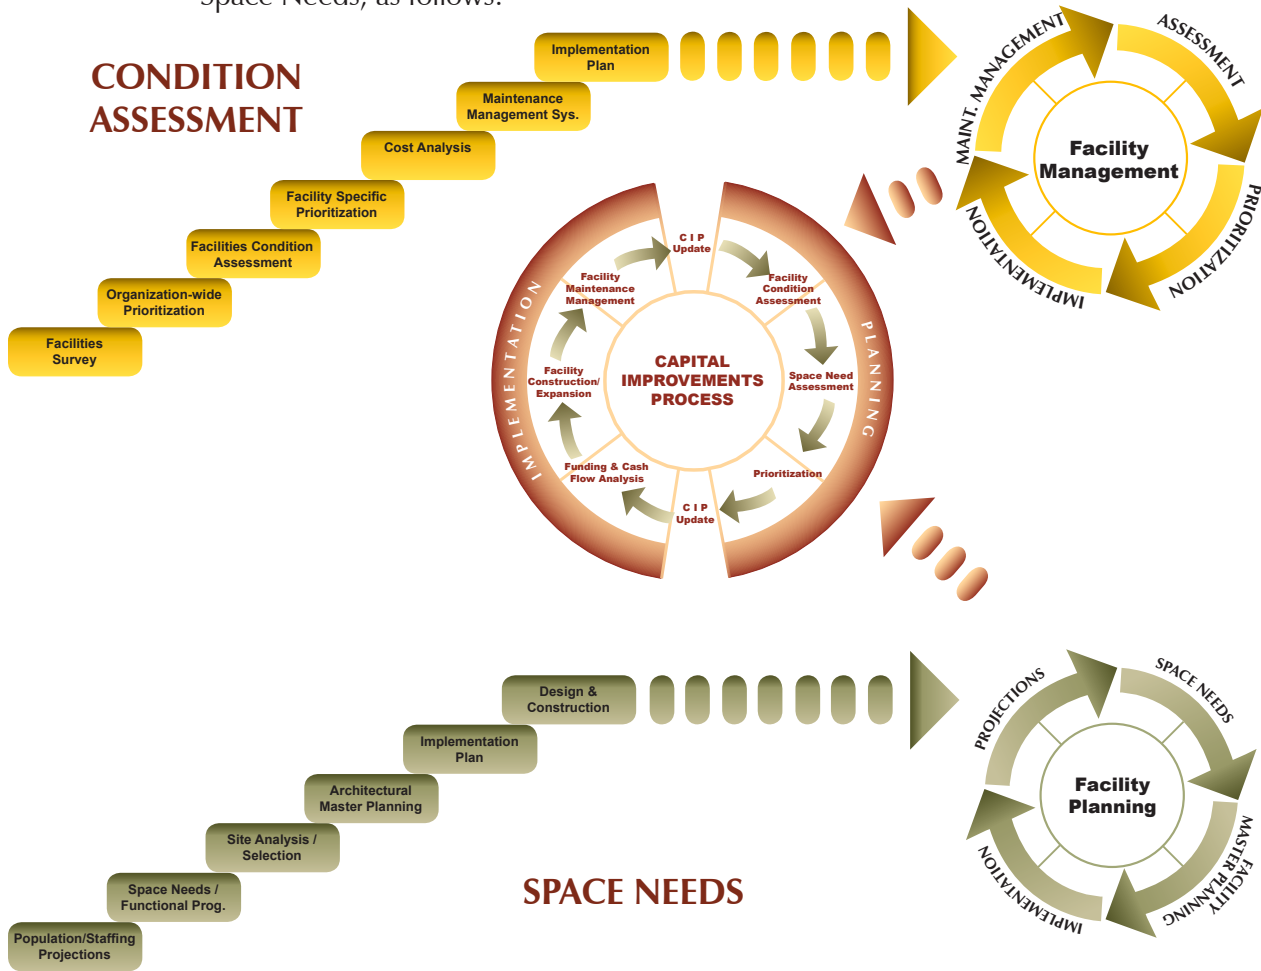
Space Needs, as follows:

CONDITION ASSESSMENT

Implementation Plan

Maintenance Management Sys.

Cost Analysis

Facility Specific Prioritization

Facilities Condition Assessment

Organization-wide Prioritization

Facilities Survey

MAINT. MANAGEMENT

ASSESSMENT

Facility Management

PRIORITIZATION

IMPLEMENTATION

CIP Update

Facility Condition Assessment

Space Need Assessment

Prioritization

CIP Update

Funding & Cash Flow Analysis

Facility Construction/ Expansion

Facility Maintenance Management

CAPITAL IMPROVEMENTS PROCESS

IMPLEMENTATION

PLANNING

Design & Construction

Implementation Plan

Architectural Master Planning

Site Analysis / Selection

Space Needs / Functional Prog.

Population/Staffing Projections

SPACE NEEDS

PROJECTIONS

SPACE NEEDS

Facility Planning

MASTER FACILITY PLANNING

IMPLEMENTATION